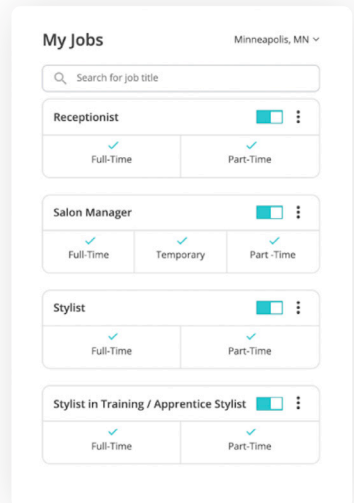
My Jobs

Minneapolis, MN

Search for job title

Receptionist

✓ Full-Time

✓ Part-Time

Salon Manager

✓ Full-Time

✓ Temporary

✓ Part -Time

Stylist

✓ Full-Time

✓ Part-Time

Stylist in Training / Apprentice Stylist

✓ Full-Time

✓ Part-Time